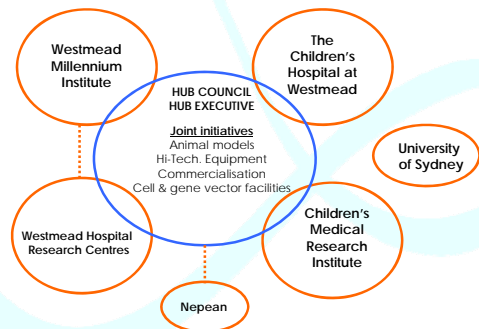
Westmead Millennium Institute

The Children's Hospital at Westmead

HUB COUNCIL
HUB EXECUTIVE

Joint initiatives
Animal models
Hi-Tech. Equipment
Commercialisation
Cell & gene vector facilities

University of Sydney

Westmead Hospital Research Centres

Children's Medical Research Institute

Nepean